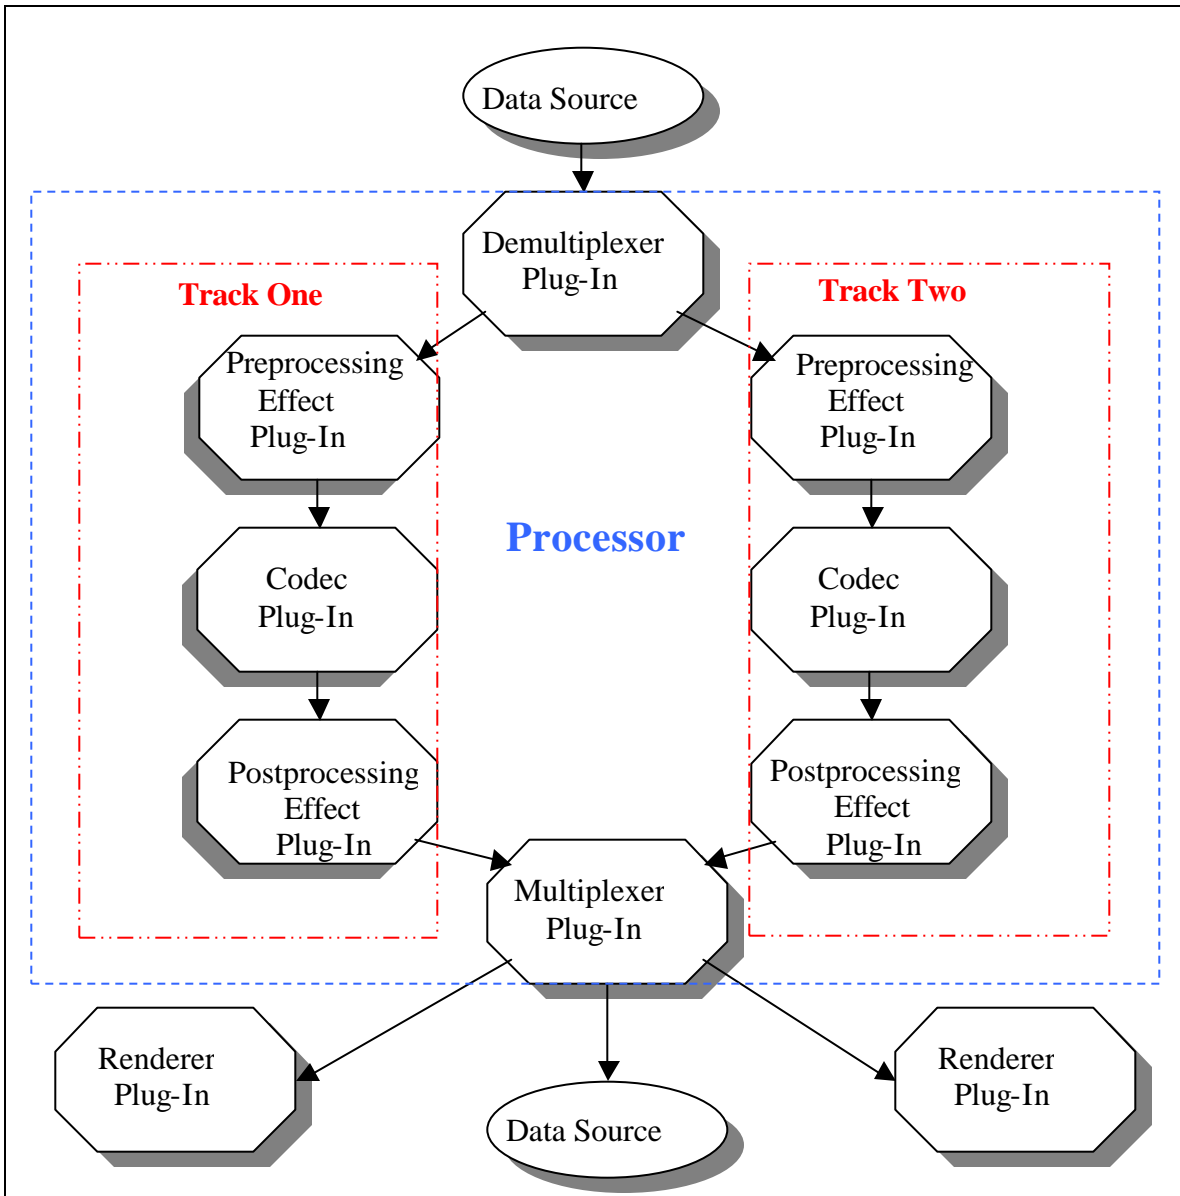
Data Source

Demultiplexer Plug-In

Track One

Track Two

Preprocessing Effect Plug-In

Preprocessing Effect Plug-In

Processor

Codec Plug-In

Codec Plug-In

Postprocessing Effect Plug-In

Postprocessing Effect Plug-In

Multiplexer Plug-In

Renderer Plug-In

Data Source

Renderer Plug-In